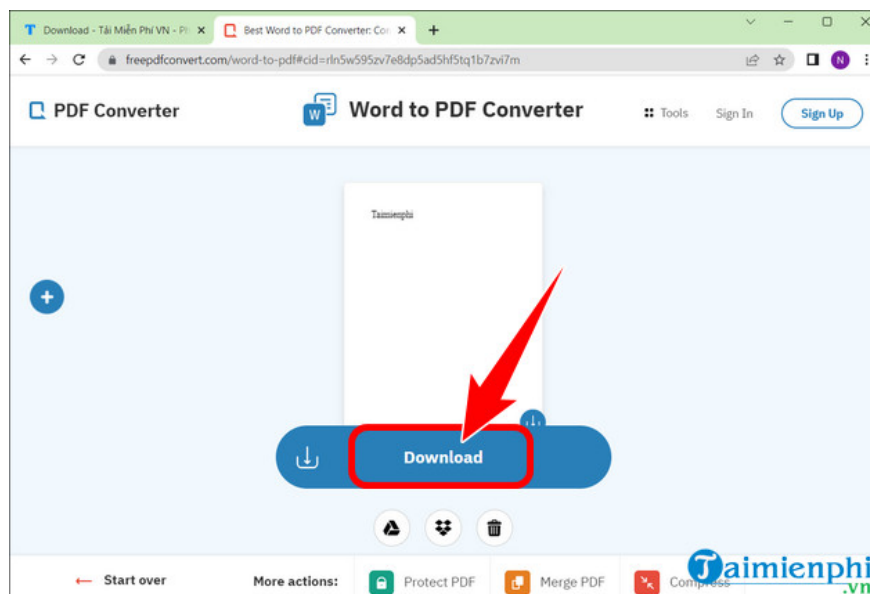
Download - Tải Miễn Phí VN - Pl ×
Best Word to PDF Converter: Co ×
+
freepdfconvert.com/word-to-pdf#cid=rln5w595zv7e8dp5ad5hf5tq1b7zvi7m
N

PDF Converter
Word to PDF Converter
Tools
Sign In
Sign Up

Taimienphi

Download

← Start over
More actions:
Protect PDF
Merge PDF
Compress

Taimienphi
.vn